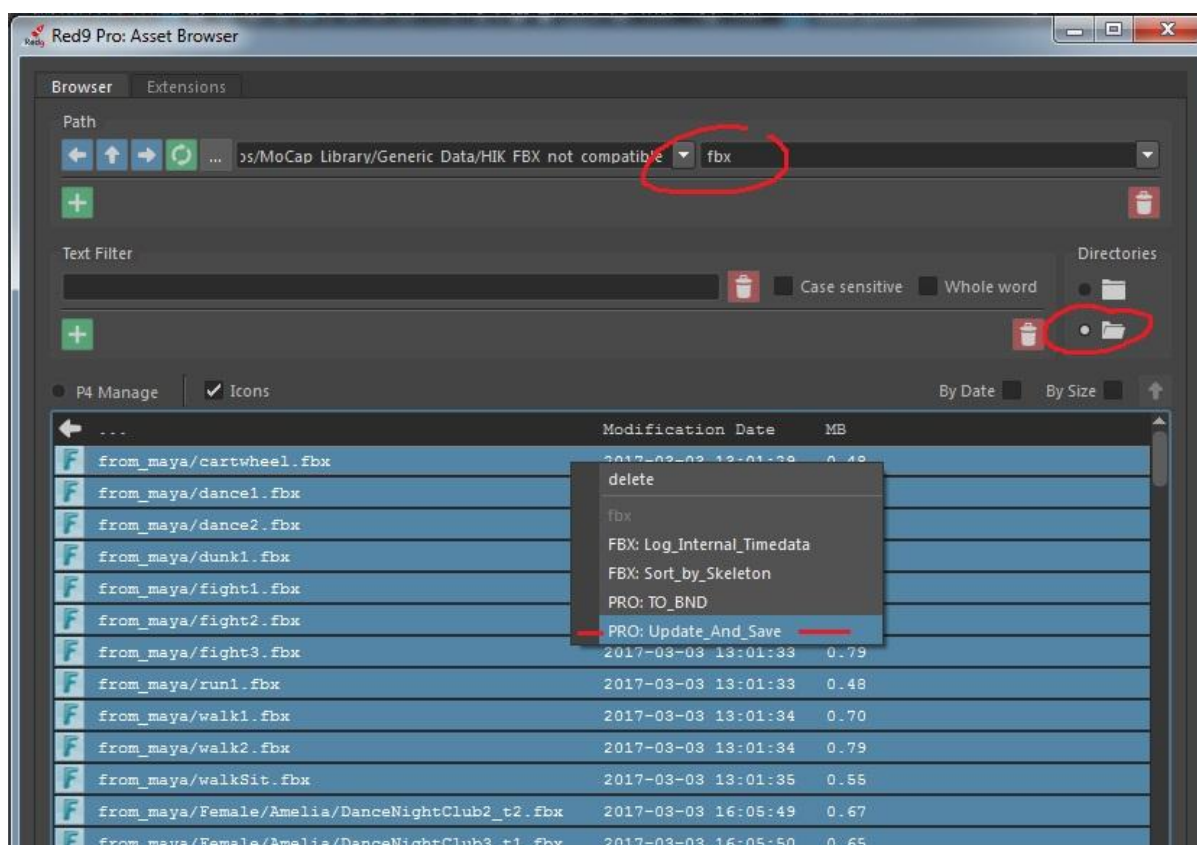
Red9 Pro: Asset Browser

Browser Extensions

Path

... ɔs/MoCap Library/Generic Data/HIK FBX not compatible fbx

Text Filter

Case sensitive Whole word

Directories

P4 Manage Icons By Date By Size

| ... | Modification Date | MB |
|---|---|---|
| from_maya/cartwheel.fbx | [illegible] | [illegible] |
| from_maya/dance1.fbx | | |
| from_maya/dance2.fbx | | |
| from_maya/dunk1.fbx | | |
| from_maya/fight1.fbx | | |
| from_maya/fight2.fbx | | |
| from_maya/fight3.fbx | 2017-03-03 13:01:33 | 0.79 |
| from_maya/run1.fbx | 2017-03-03 13:01:33 | 0.48 |
| from_maya/walk1.fbx | 2017-03-03 13:01:34 | 0.70 |
| from_maya/walk2.fbx | 2017-03-03 13:01:34 | 0.79 |
| from_maya/walkSit.fbx | 2017-03-03 13:01:35 | 0.55 |
| from_maya/Female/Amelia/DanceNightClub2_t2.fbx | 2017-03-03 16:05:49 | 0.67 |
| from_maya/Female/Amelia/DanceNightClub3_t1.fbx | 2017-03-03 16:05:50 | 0.65 |

delete
fbx
FBX: Log_Internal_Timedata
FBX: Sort_by_Skeleton
PRO: TO_BND
PRO: Update_And_Save